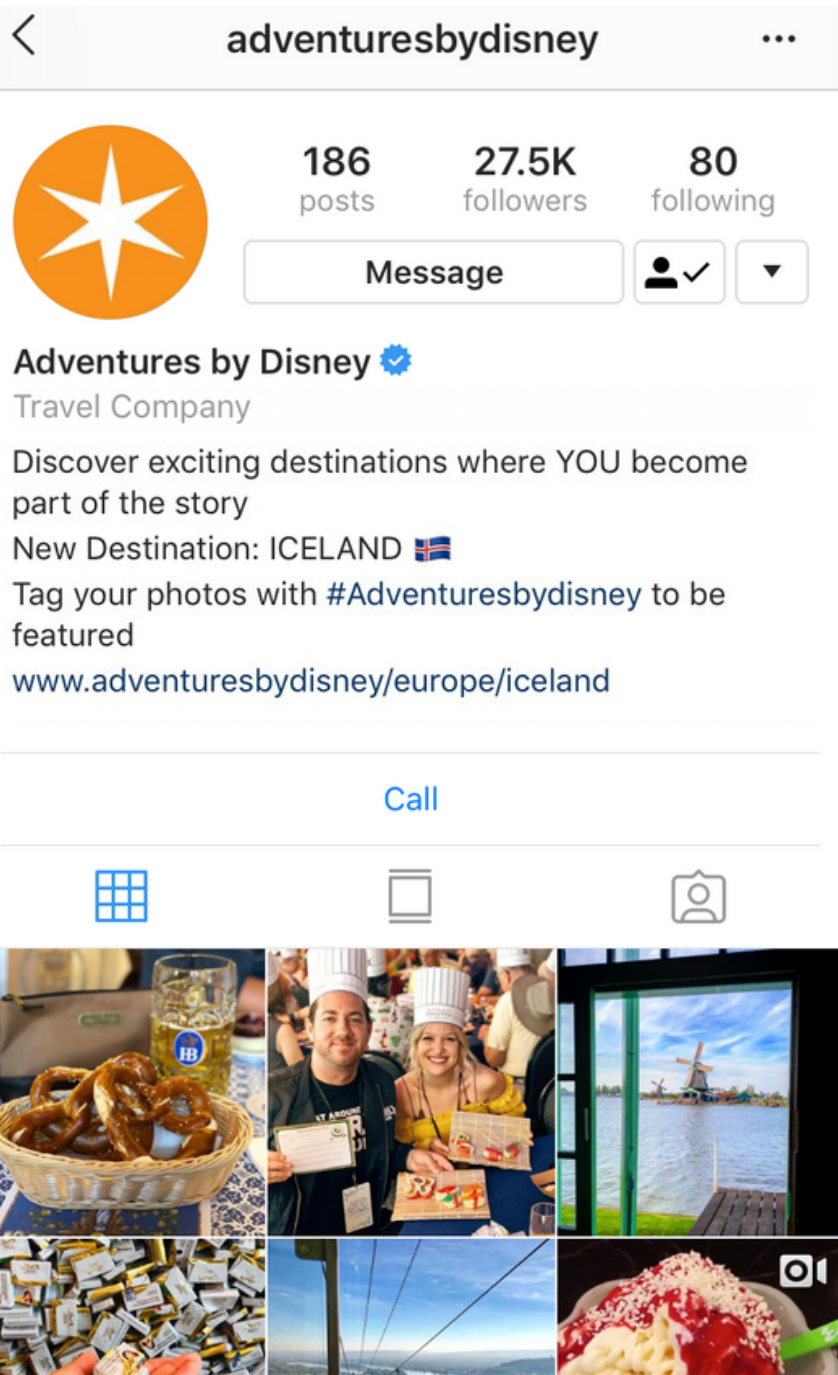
adventuresbydisney

186 posts
27.5K followers
80 following

Message

Adventures by Disney
Travel Company
Discover exciting destinations where YOU become part of the story
New Destination: ICELAND 🇮🇸
Tag your photos with #Adventuresbydisney to be featured
www.adventuresbydisney/europe/iceland

Call

HB